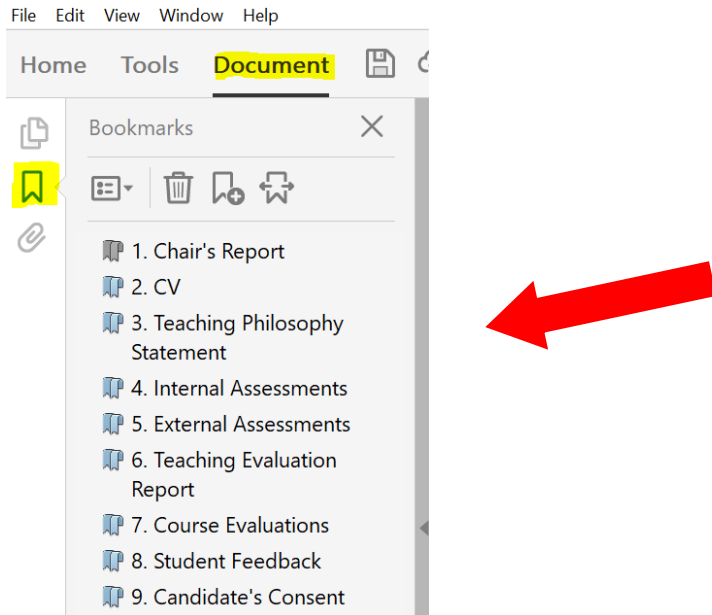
File Edit View Window Help

Home Tools Document

Bookmarks

1. Chair's Report
2. CV
3. Teaching Philosophy Statement
4. Internal Assessments
5. External Assessments
6. Teaching Evaluation Report
7. Course Evaluations
8. Student Feedback
9. Candidate's Consent